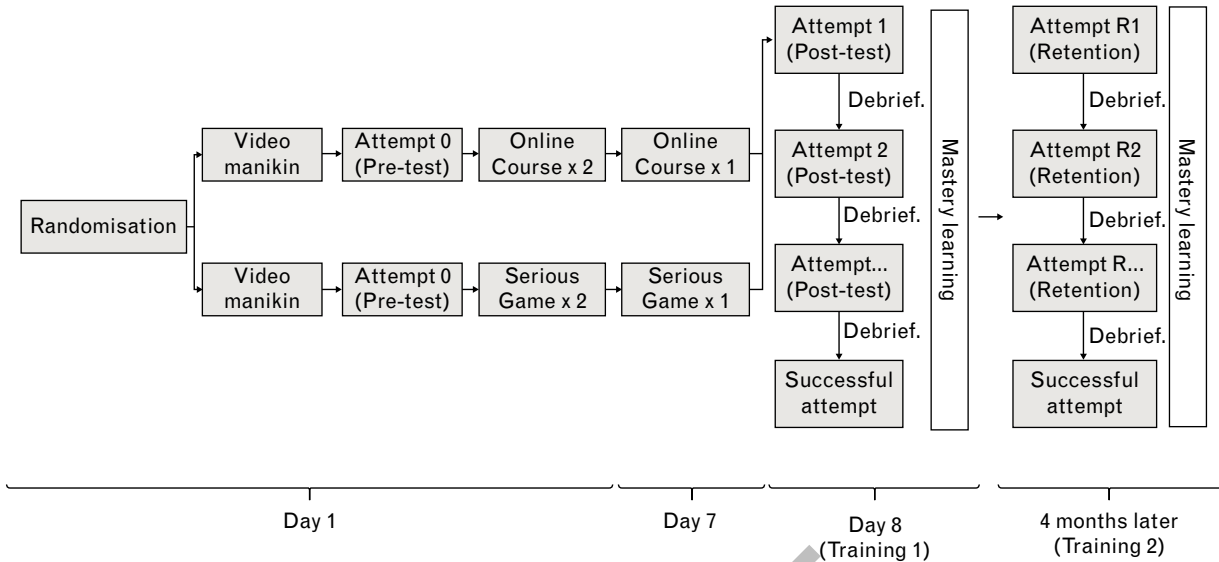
Randomisation

Video manikin

Attempt 0 (Pre-test)

Online Course x 2

Online Course x 1

Video manikin

Attempt 0 (Pre-test)

Serious Game x 2

Serious Game x 1

Attempt 1 (Post-test)

Debrief.

Attempt 2 (Post-test)

Debrief.

Attempt... (Post-test)

Debrief.

Successful attempt

Mastery learning

Attempt R1 (Retention)

Debrief.

Attempt R2 (Retention)

Debrief.

Attempt R... (Retention)

Debrief.

Successful attempt

Mastery learning

Day 1

Day 7

Day 8 (Training 1)

4 months later (Training 2)